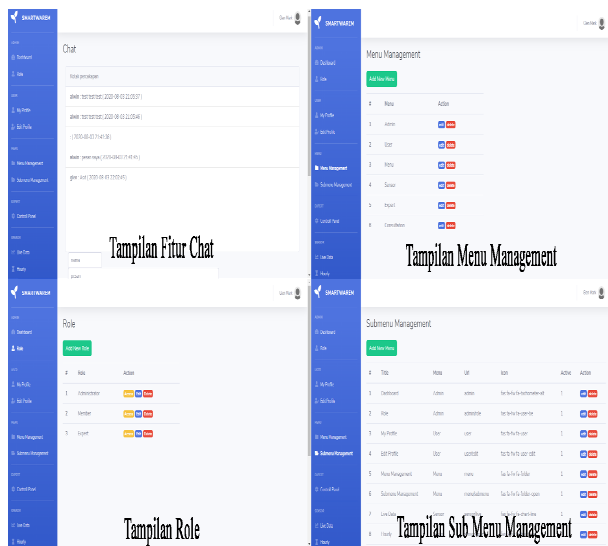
SMARTWAREH

Dashboard

Role

My Profile

Edit Profile

Menu Management

Submenu Management

Control Panel

Live Data

Hourly

Chat

Tampilan Fitur Chat

SMARTWAREH

Dashboard

Role

My Profile

Edit Profile

Menu Management

Submenu Management

Control Panel

Live Data

Hourly

Menu Management

Add New Menu

| # | Menu | Action |
|---|---|---|
| 1 | Admin | edit delete |
| 2 | User | edit delete |
| 3 | Menu | edit delete |
| 4 | Sensor | edit delete |
| 5 | Expert | edit delete |
| 6 | Consultation | edit delete |

Tampilan Menu Management

SMARTWAREH

Dashboard

Role

My Profile

Edit Profile

Menu Management

Submenu Management

Control Panel

Live Data

Hourly

Role

Add New Role

| # | Role | Action |
|---|---|---|
| 1 | Administrator | access edit delete |
| 2 | Member | access edit delete |
| 3 | Expert | access edit delete |

Tampilan Role

SMARTWAREH

Dashboard

Role

My Profile

Edit Profile

Menu Management

Submenu Management

Control Panel

Live Data

Hourly

Submenu Management

Add New Menu

| # | Title | Menu | Url | Icon | Active | Action |
|---|---|---|---|---|---|---|
| 1 | Dashboard | Admin | admin | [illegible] | 1 | edit delete |
| 2 | Role | Admin | admin/role | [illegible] | 1 | edit delete |
| 3 | My Profile | User | user | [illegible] | 1 | edit delete |
| 4 | Edit Profile | User | user/edit | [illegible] | 1 | edit delete |
| 5 | Menu Management | Menu | menu | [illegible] | 1 | edit delete |
| 6 | Submenu Management | Menu | menu/submenu | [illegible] | 1 | edit delete |
| 7 | Live Data | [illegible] | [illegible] | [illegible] | 1 | edit delete |
| 8 | Hourly | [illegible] | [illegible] | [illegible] | 1 | edit delete |

Tampilan Sub Menu Management